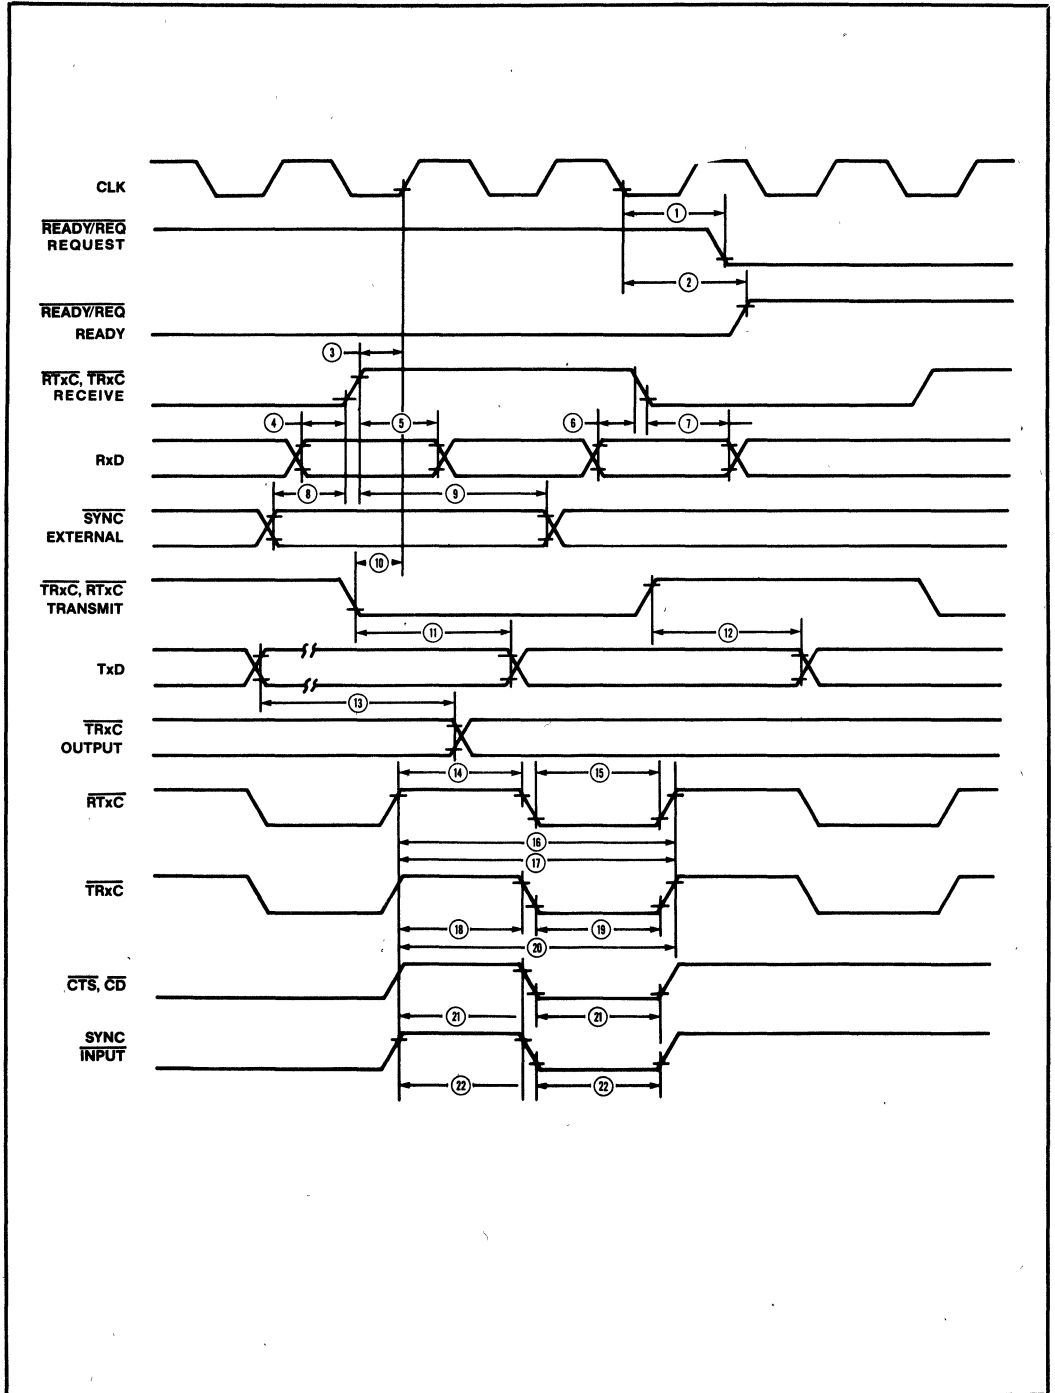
CLK

$\overline{READY/REQ}$
REQUEST

$\overline{READY/REQ}$
READY

$\overline{RTxC}$, $\overline{TRxC}$
RECEIVE

RxD

$\overline{SYNC}$
EXTERNAL

$\overline{TRxC}$, $\overline{RTxC}$
TRANSMIT

TxD

$\overline{TRxC}$
OUTPUT

$\overline{RTxC}$

$\overline{TRxC}$

$\overline{CTS}$, $\overline{CD}$

SYNC
$\overline{INPUT}$

1
2
3
4
5
6
7
8
9
10
11
12
13
14
15
16
17
18
19
20
21
21
22
22